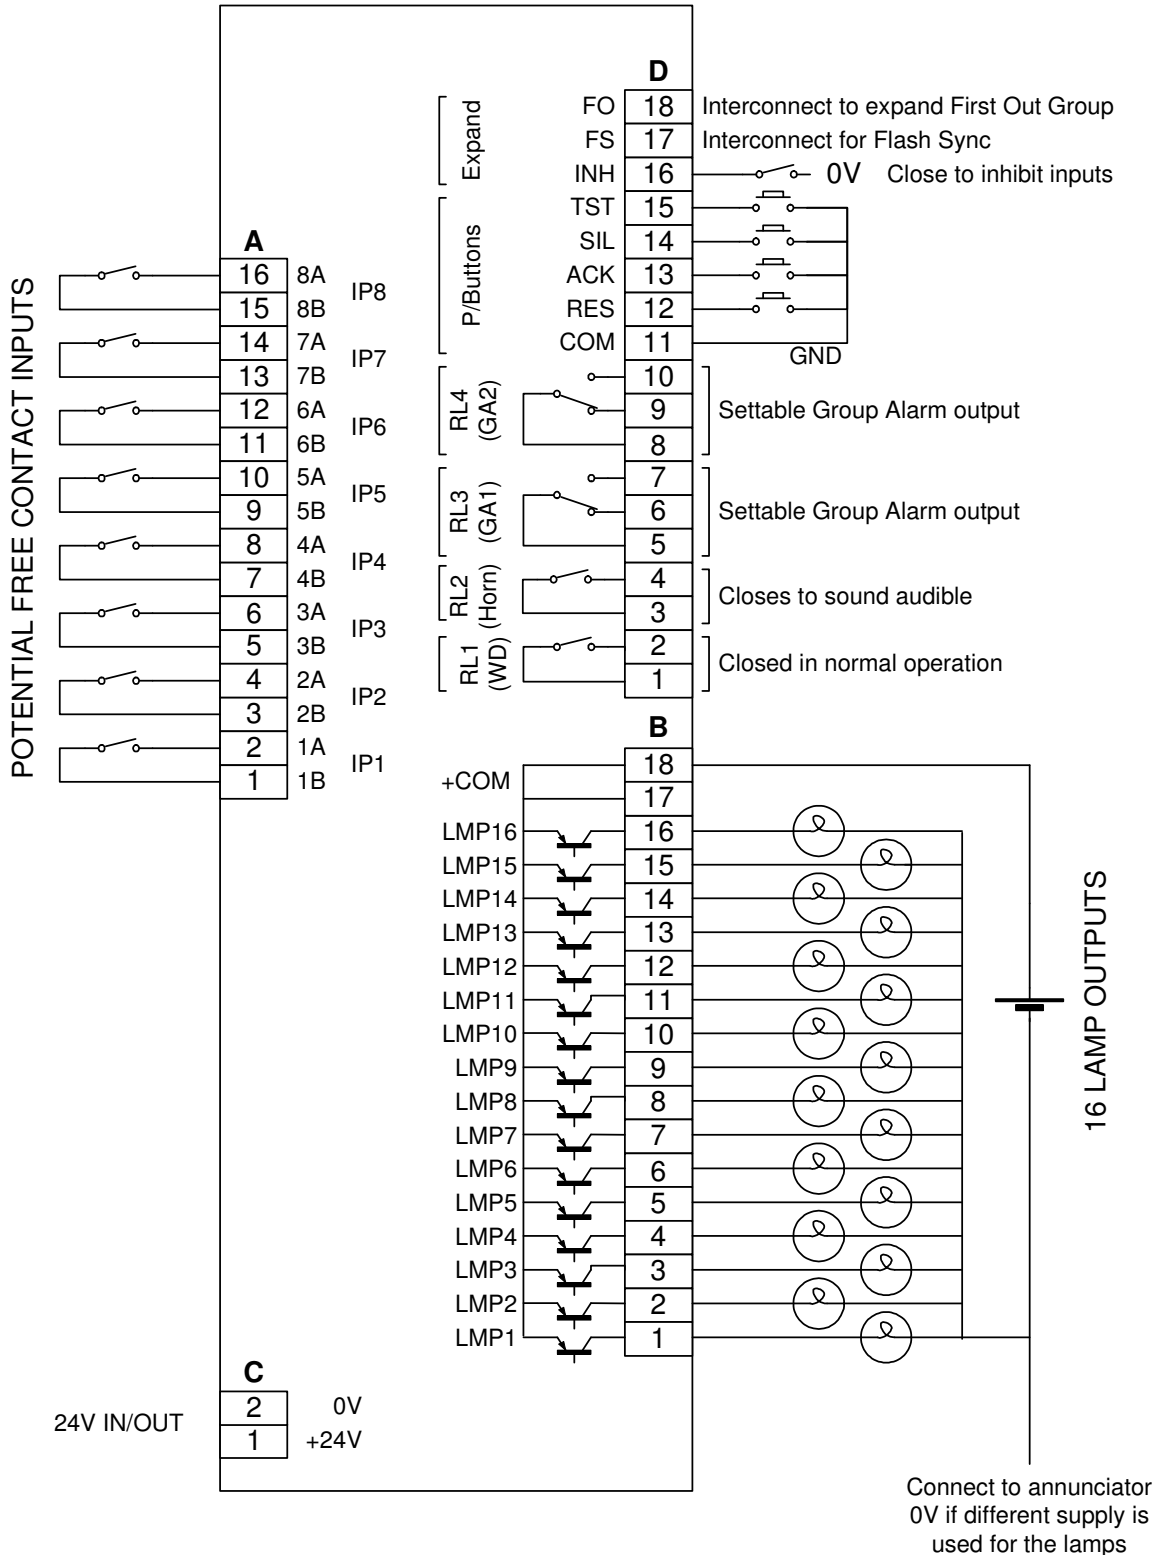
POTENTIAL FREE CONTACT INPUTS

A

| 16 | 8A | IP8 |
|---|---|---|
| 15 | 8B | |
| 14 | 7A | IP7 |
| 13 | 7B | |
| 12 | 6A | IP6 |
| 11 | 6B | |
| 10 | 5A | IP5 |
| 9 | 5B | |
| 8 | 4A | IP4 |
| 7 | 4B | |
| 6 | 3A | IP3 |
| 5 | 3B | |
| 4 | 2A | IP2 |
| 3 | 2B | |
| 2 | 1A | IP1 |
| 1 | 1B | |

C

24V IN/OUT

| 2 | 0V |
|---|---|
| 1 | +24V |

D

Expand
FO 18 Interconnect to expand First Out Group
FS 17 Interconnect for Flash Sync
INH 16 0V Close to inhibit inputs

P/Buttons
TST 15
SIL 14
ACK 13
RES 12
COM 11
GND

RL4 (GA2)
10
9
8
Settable Group Alarm output

RL3 (GA1)
7
6
5
Settable Group Alarm output

RL2 (Horn)
4
3
Closes to sound audible

RL1 (WD)
2
1
Closed in normal operation

B

+COM 18
17
LMP16 16
LMP15 15
LMP14 14
LMP13 13
LMP12 12
LMP11 11
LMP10 10
LMP9 9
LMP8 8
LMP7 7
LMP6 6
LMP5 5
LMP4 4
LMP3 3
LMP2 2
LMP1 1

16 LAMP OUTPUTS

Connect to annunciator 0V if different supply is used for the lamps